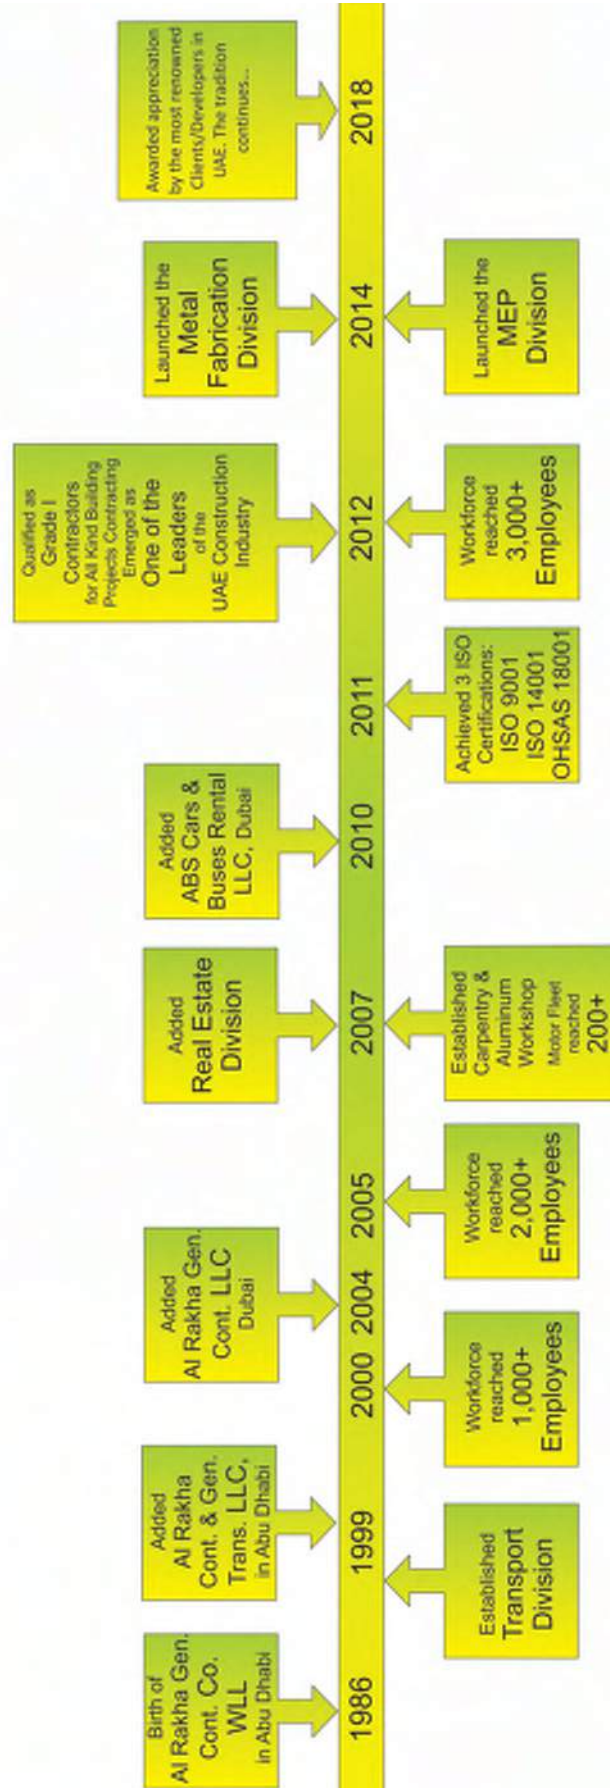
1986

Birth of Al Rakha Gen. Cont. Co. WLL in Abu Dhabi

1999

Added Al Rakha Cont. & Gen. Trans. LLC, in Abu Dhabi

Established Transport Division

2000

Workforce reached 1,000+ Employees

2004

Added Al Rakha Gen. Cont. LLC Dubai

2005

Workforce reached 2,000+ Employees

2007

Added Real Estate Division

Established Carpentry & Aluminum Workshop Motor Fleet reached 200+

2010

Added ABS Cars & Buses Rental LLC, Dubai

2011

Achieved 3 ISO Certifications: ISO 9001 ISO 14001 OHSAS 18001

2012

Qualified as Grade I Contractors for All Kind Building Projects Contracting Emerged as One of the Leaders of the UAE Construction Industry

Workforce reached 3,000+ Employees

2014

Launched the Metal Fabrication Division

Launched the MEP Division

2018

Awarded appreciation by the most renowned Clients/Developers in UAE. The tradition continues...